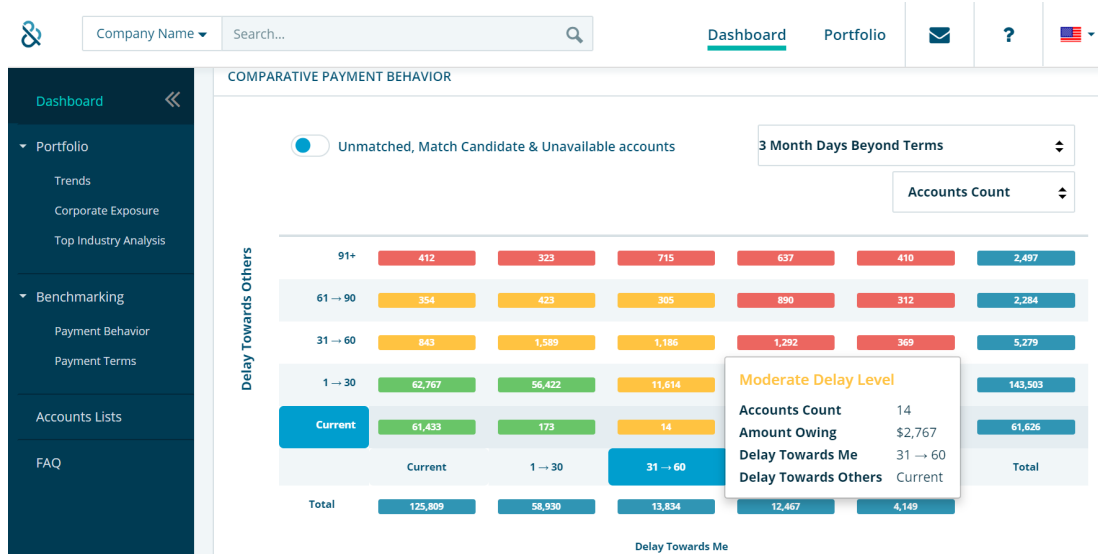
&

Company Name ▾ | Search...

Dashboard | Portfolio | ?

Dashboard

Portfolio
Trends
Corporate Exposure
Top Industry Analysis

Benchmarking
Payment Behavior
Payment Terms

Accounts Lists

FAQ

COMPARATIVE PAYMENT BEHAVIOR

Unmatched, Match Candidate & Unavailable accounts

3 Month Days Beyond Terms

Accounts Count

Delay Towards Others

| | | | | | | |
|---|---|---|---|---|---|---|
| 91+ | 412 | 323 | 715 | 637 | 410 | 2,497 |
| 61 → 90 | 354 | 423 | 305 | 890 | 312 | 2,284 |
| 31 → 60 | 843 | 1,589 | 1,186 | 1,292 | 369 | 5,279 |
| 1 → 30 | 62,767 | 56,422 | 11,614 | | | 143,503 |
| Current | 61,433 | 173 | 14 | | | 61,626 |
| | Current | 1 → 30 | 31 → 60 | | | Total |
| Total | 125,809 | 58,930 | 13,834 | 12,467 | 4,149 | |

Moderate Delay Level
Accounts Count 14
Amount Owing $2,767
Delay Towards Me 31 → 60
Delay Towards Others Current

Delay Towards Me